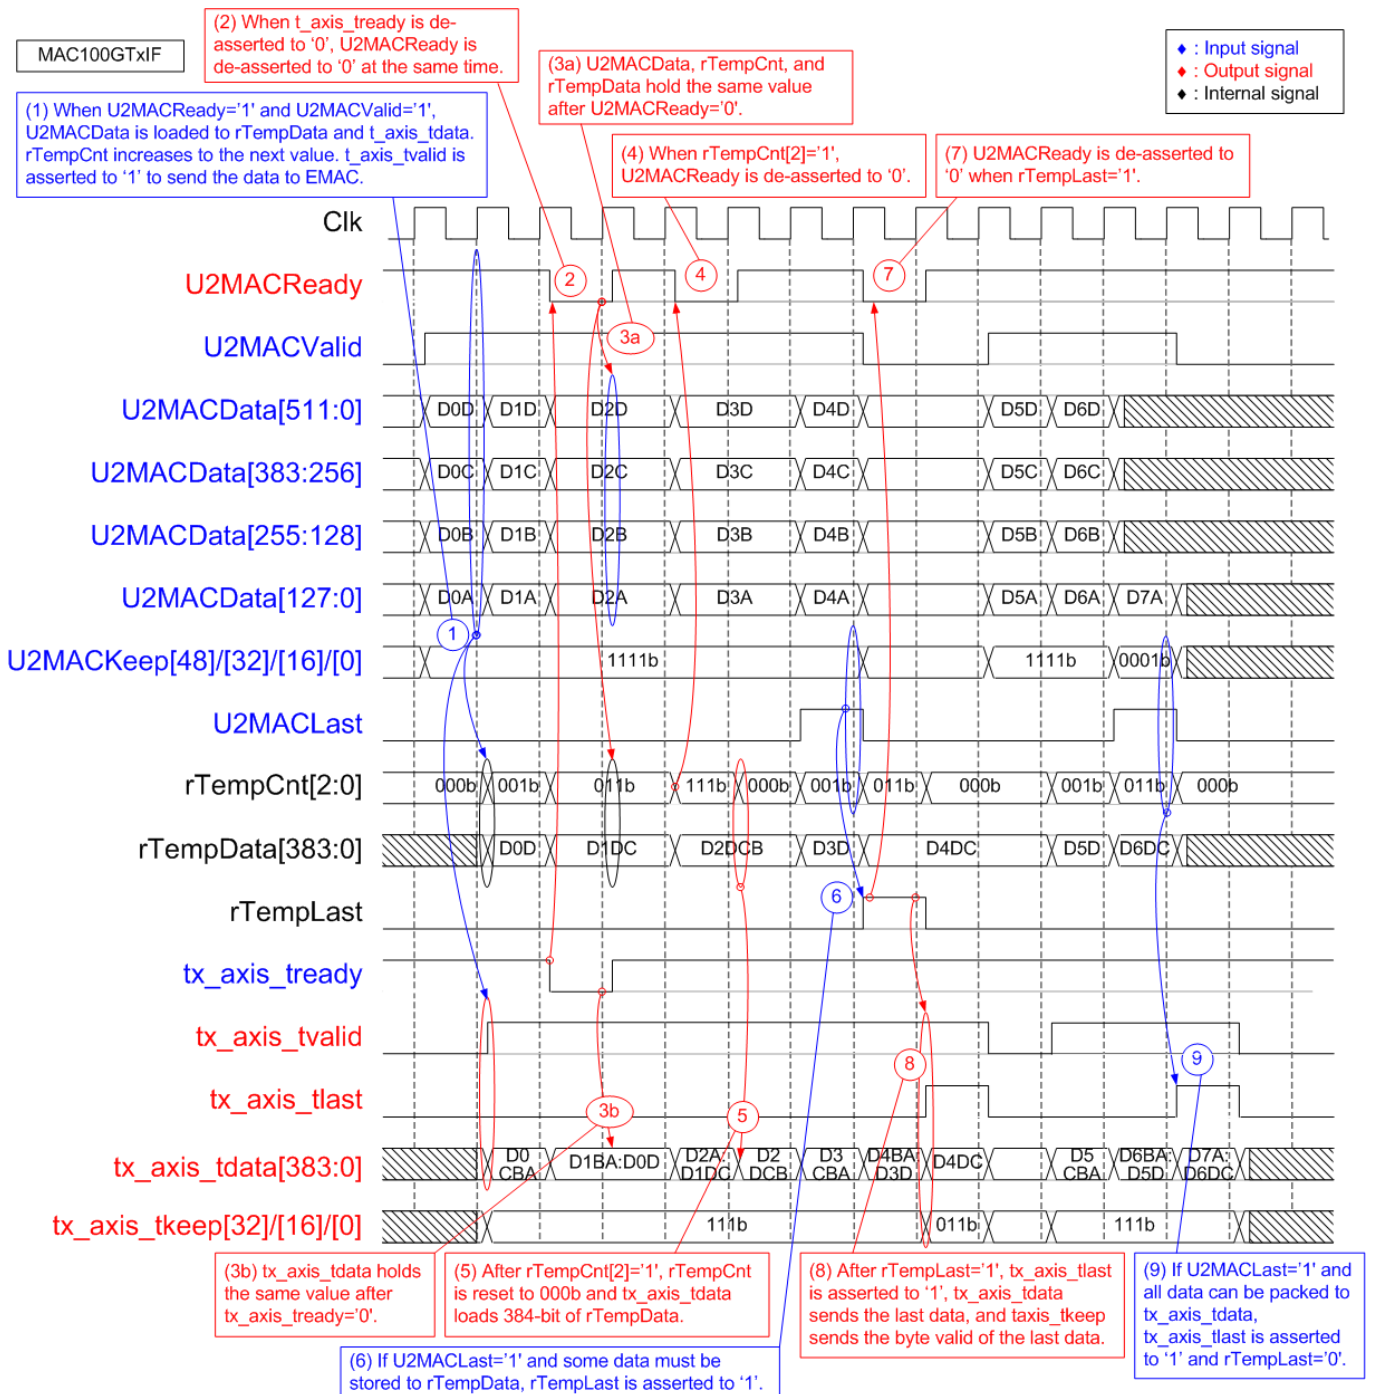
MAC100GTxIF

(2) When t_axis_tready is de-asserted to '0', U2MACReady is de-asserted to '0' at the same time.

(3a) U2MACData, rTempCnt, and rTempData hold the same value after U2MACReady='0'.

♦ : Input signal
♦ : Output signal
♦ : Internal signal

(1) When U2MACReady='1' and U2MACValid='1', U2MACData is loaded to rTempData and t_axis_tdata. rTempCnt increases to the next value. t_axis_tvalid is asserted to '1' to send the data to EMAC.

(4) When rTempCnt[2]='1', U2MACReady is de-asserted to '0'.

(7) U2MACReady is de-asserted to '0' when rTempLast='1'.

Clk
U2MACReady
U2MACValid
U2MACData[511:0]
U2MACData[383:256]
U2MACData[255:128]
U2MACData[127:0]
U2MACKeep[48]/[32]/[16]/[0]
U2MACLast
rTempCnt[2:0]
rTempData[383:0]
rTempLast
tx_axis_tready
tx_axis_tvalid
tx_axis_tlast
tx_axis_tdata[383:0]
tx_axis_tkeep[32]/[16]/[0]

2 4 7 3a
D0D D1D D2D D3D D4D D5D D6D
D0C D1C D2C D3C D4C D5C D6C
D0B D1B D2B D3B D4B D5B D6B
D0A D1A D2A D3A D4A D5A D6A D7A
1 1111b 1111b 0001b
000b 001b 011b 111b 000b 001b 011b 000b 001b 011b 000b
D0D D1DC D2DCB D3D D4DC D5D D6DC
6
8 9
3b 5
D0 CBA D1BA:D0D D2A: D1DC D2 DCB D3 CBA D4BA: D3D D4DC D5 CBA D6BA: D5D D7A: D6DC
111b 011b 111b

(3b) tx_axis_tdata holds the same value after tx_axis_tready='0'.

(5) After rTempCnt[2]='1', rTempCnt is reset to 000b and tx_axis_tdata loads 384-bit of rTempData.

(8) After rTempLast='1', tx_axis_tlast is asserted to '1', tx_axis_tdata sends the last data, and taxis_tkeep sends the byte valid of the last data.

(9) If U2MACLast='1' and all data can be packed to tx_axis_tdata, tx_axis_tlast is asserted to '1' and rTempLast='0'.

(6) If U2MACLast='1' and some data must be stored to rTempData, rTempLast is asserted to '1'.